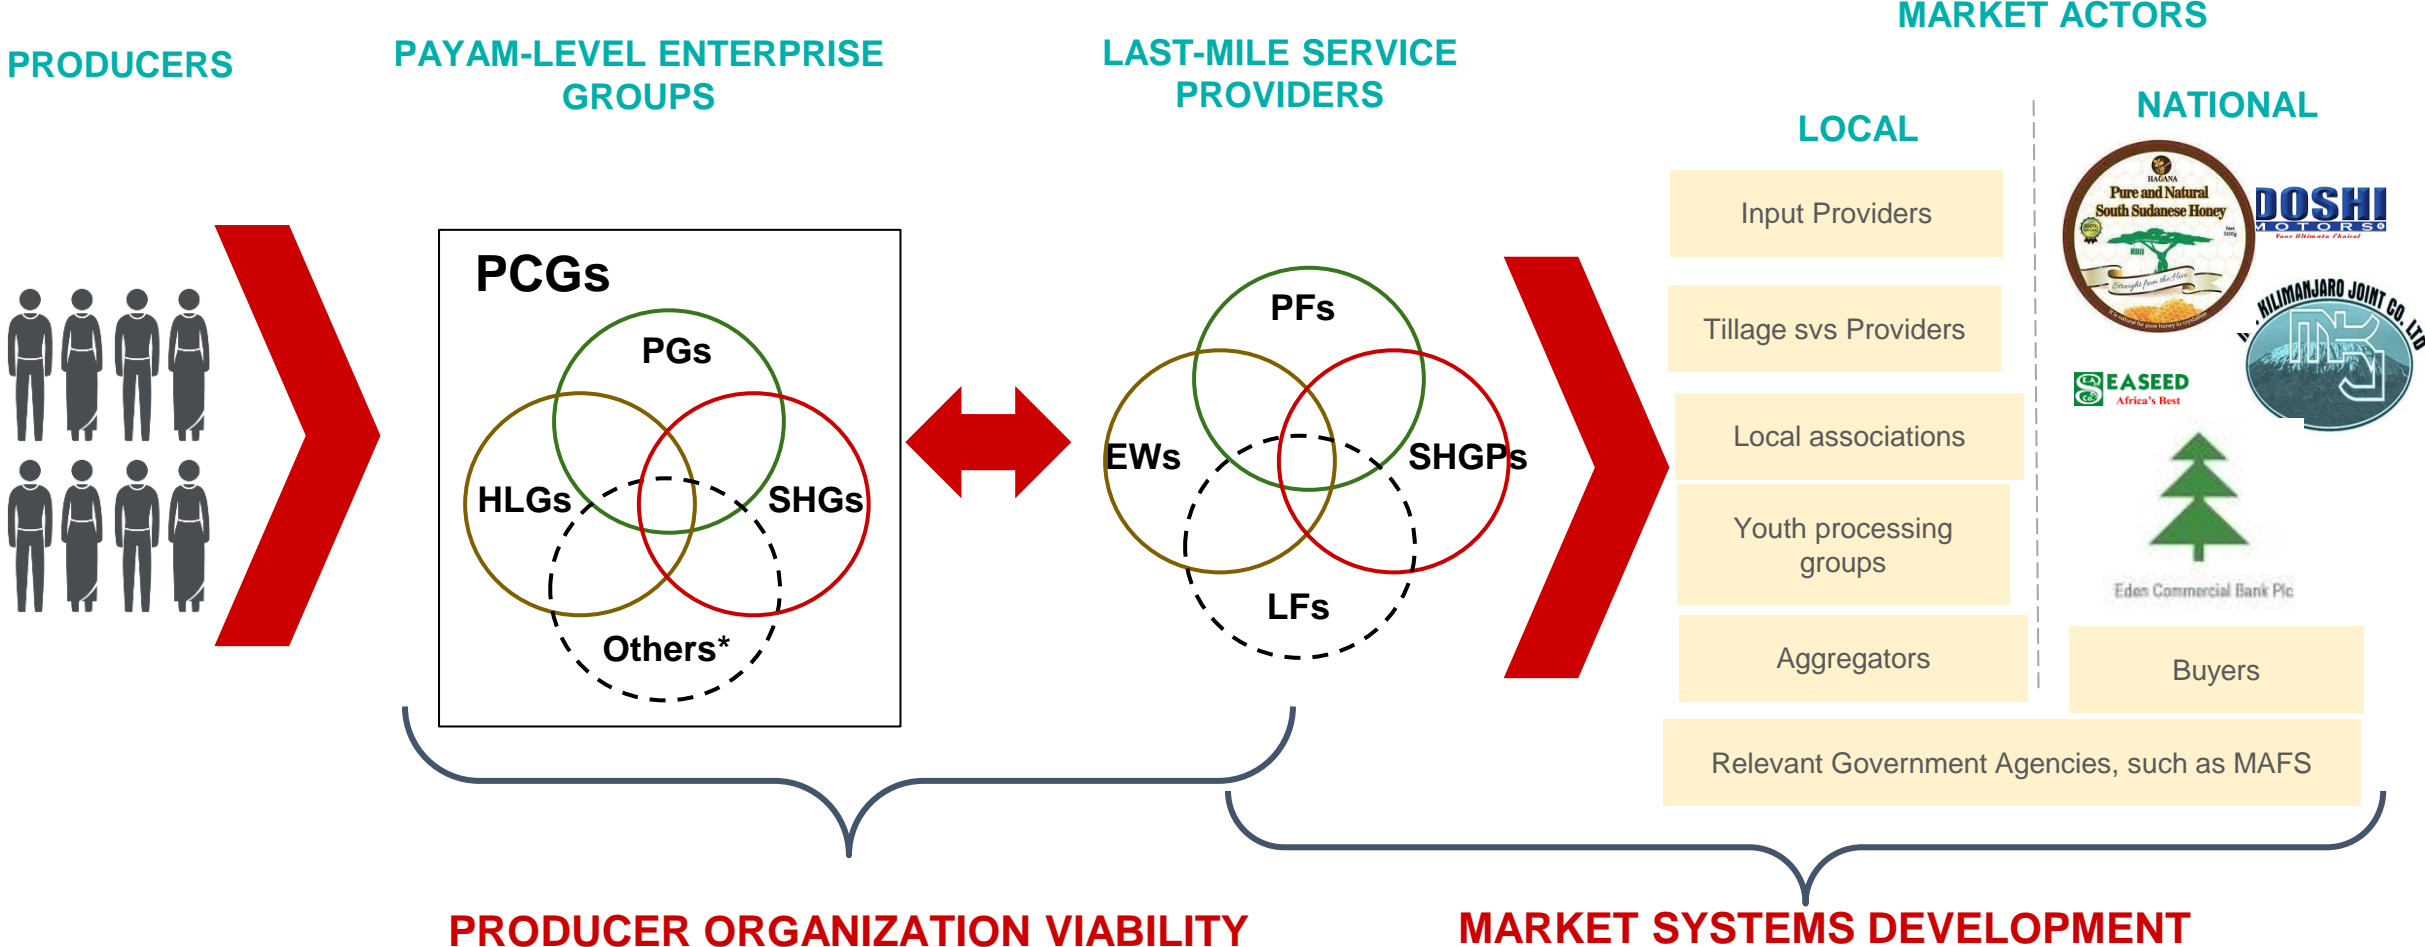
PRODUCERS

PAYAM-LEVEL ENTERPRISE GROUPS

LAST-MILE SERVICE PROVIDERS

MARKET ACTORS

LOCAL

NATIONAL

PCGs

PGs

HLGs

SHGs

Others*

PFs

EWs

SHGPs

LFs

Input Providers

Tillage svs Providers

Local associations

Youth processing groups

Aggregators

HAGANA Pure and Natural South Sudanese Honey Straight from the Hive

DOSHI MOTORS Your Ultimate Choice!

KILIMANJARO JOINT CO. LTD

SEASEED Africa's Best

Eden Commercial Bank Plc

Buyers

Relevant Government Agencies, such as MAFS

PRODUCER ORGANIZATION VIABILITY

MARKET SYSTEMS DEVELOPMENT